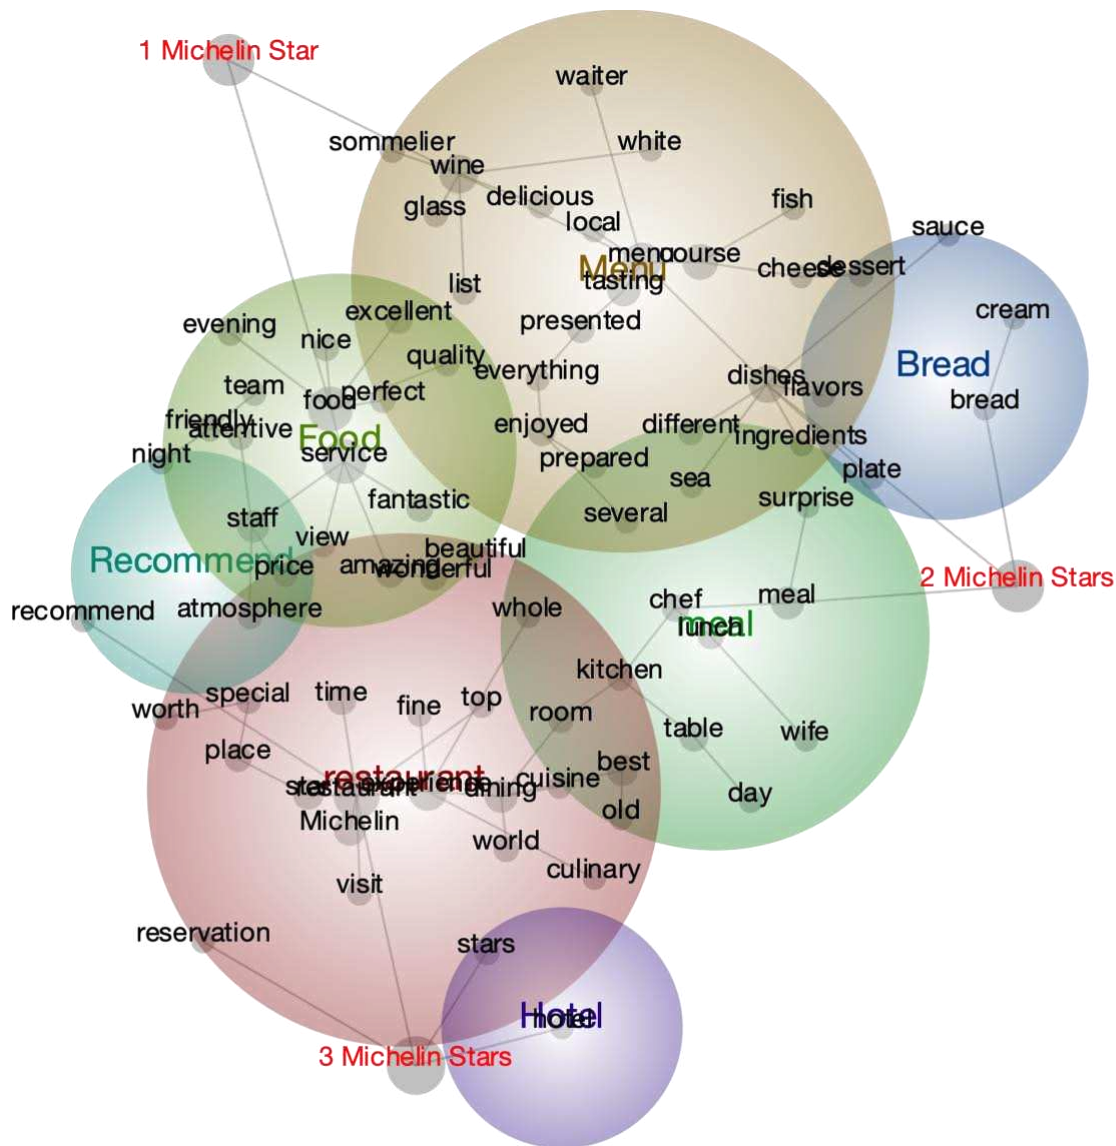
1 Michelin Star
waiter
sommelier
white
wine
delicious
glass
fish
local
sauce
menu
course
Menu
cheese
dessert
tasting
list
cream
excellent
evening
presented
nice
Bread
quality
everything
dishes
flavors
team
food
perfect
bread
friendly
attentive
Food
enjoyed
different
ingredients
night
service
prepared
plate
sea
fantastic
surprise
several
staff
view
beautiful
Recommend
price
amazing
wonderful
2 Michelin Stars
chef
meal
recommend
atmosphere
whole
lunch
meal
kitchen
special
time
worth
fine
top
room
table
wife
place
best
restaurant
experience
dining
cuisine
old
day
Michelin
world
culinary
visit
reservation
stars
Hotel
hotel
3 Michelin Stars